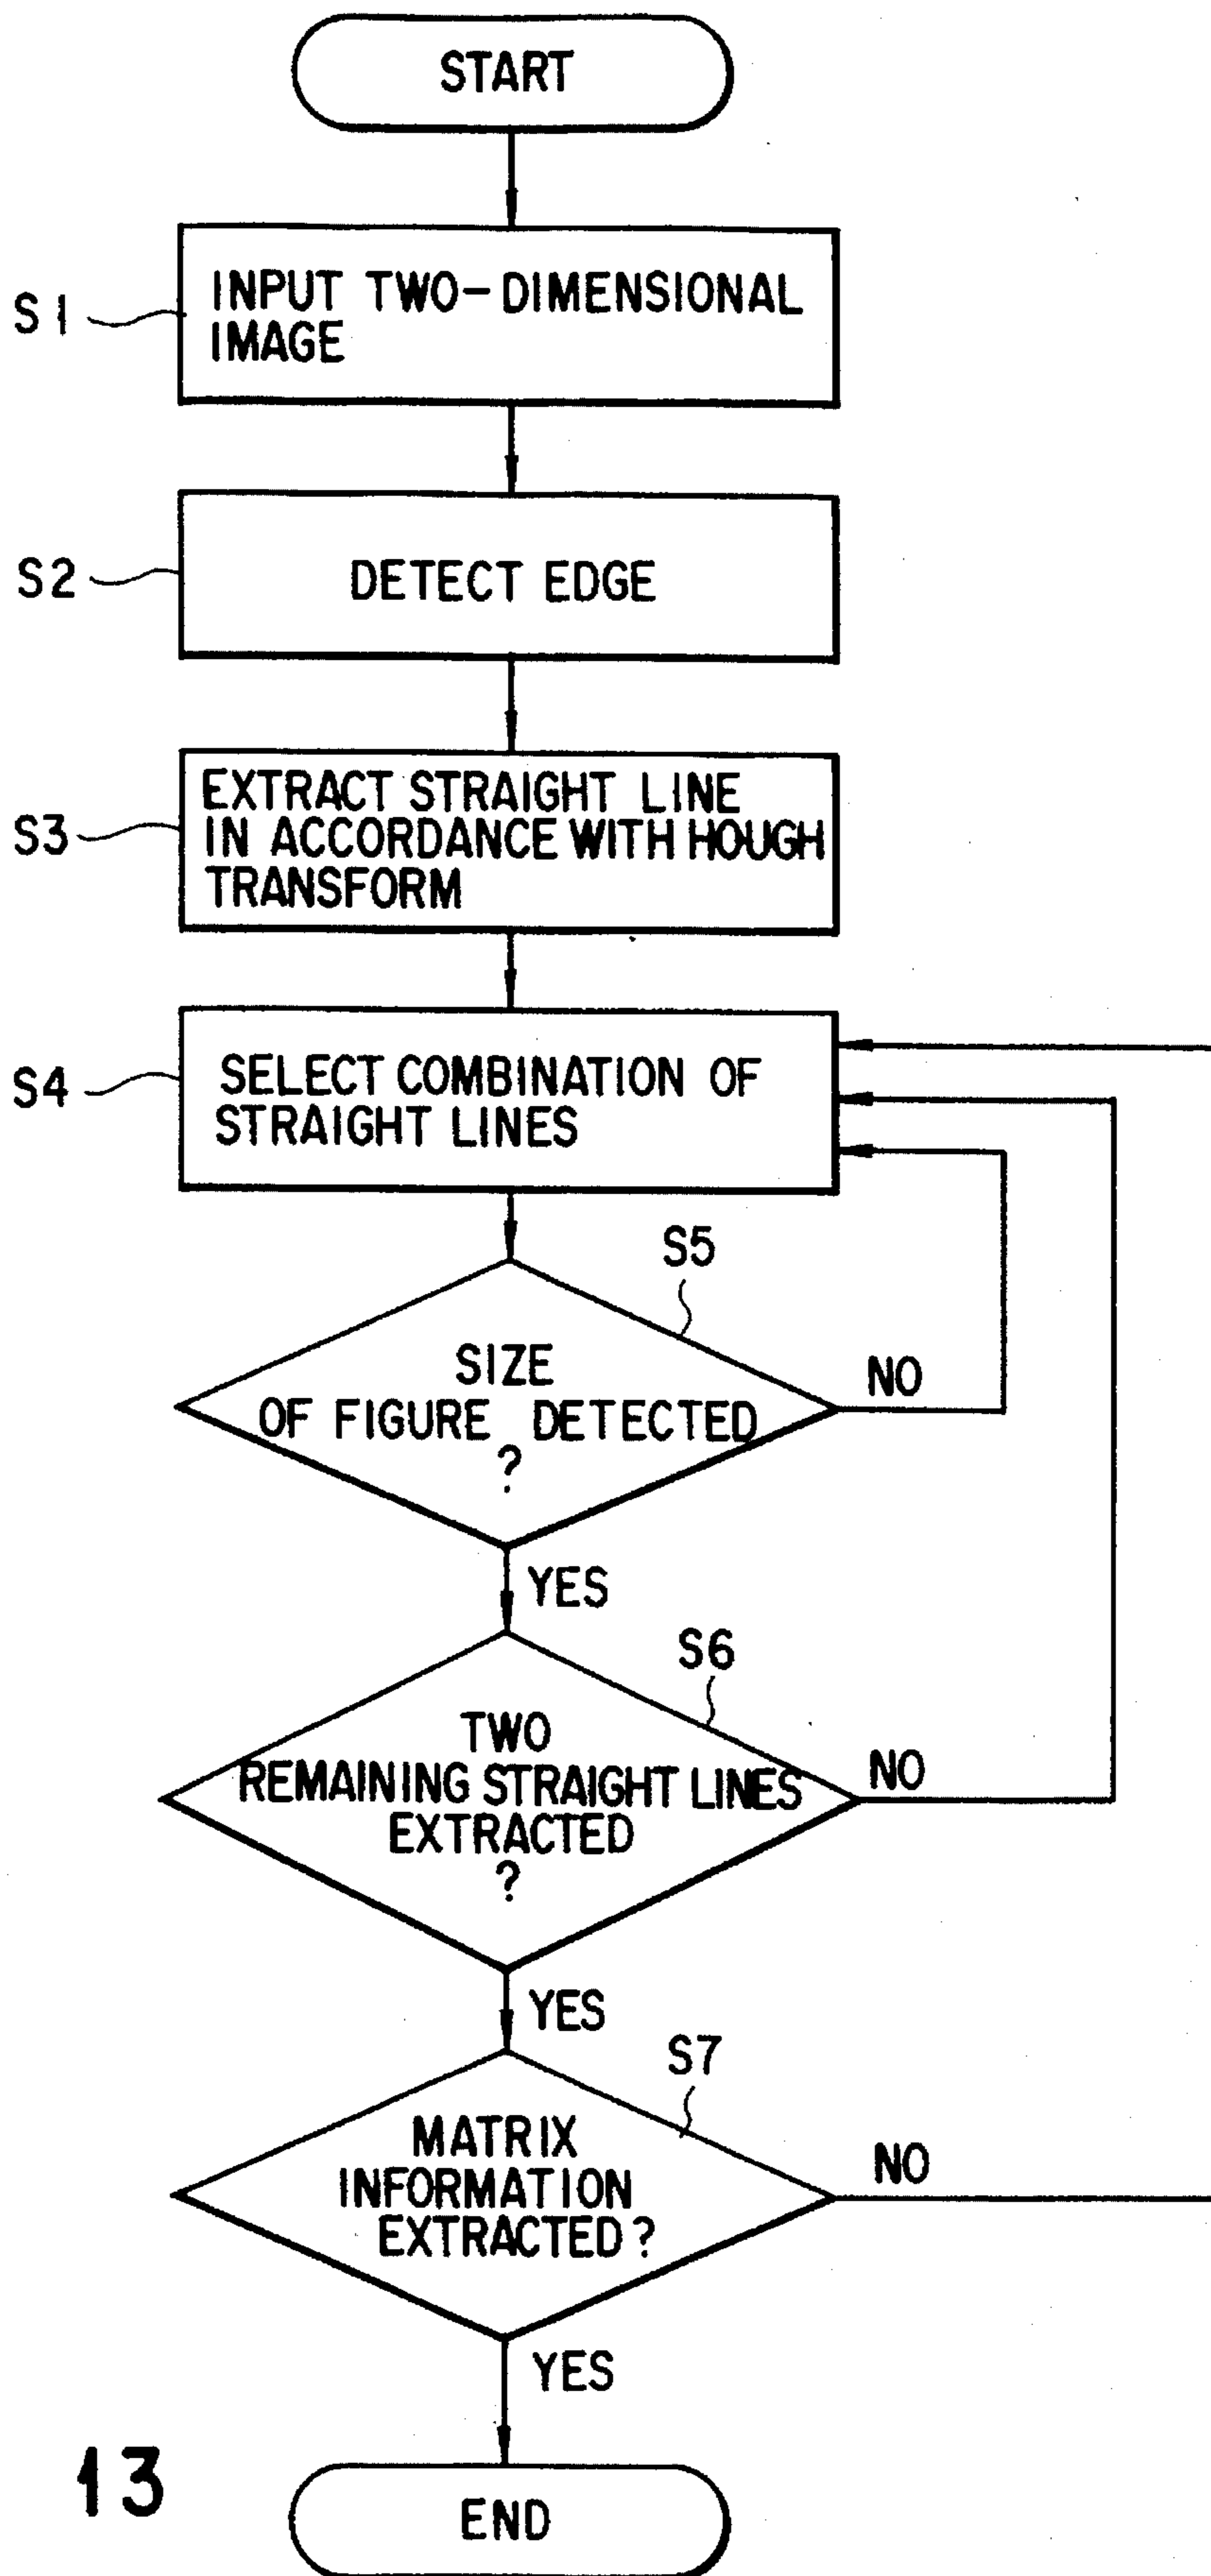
START

S1 INPUT TWO-DIMENSIONAL IMAGE

S2 DETECT EDGE

S3 EXTRACT STRAIGHT LINE IN ACCORDANCE WITH HOUGH TRANSFORM

S4 SELECT COMBINATION OF STRAIGHT LINES

S5 SIZE OF FIGURE DETECTED ?

NO

YES

S6 TWO REMAINING STRAIGHT LINES EXTRACTED ?

NO

YES

S7 MATRIX INFORMATION EXTRACTED ?

NO

YES

13

END